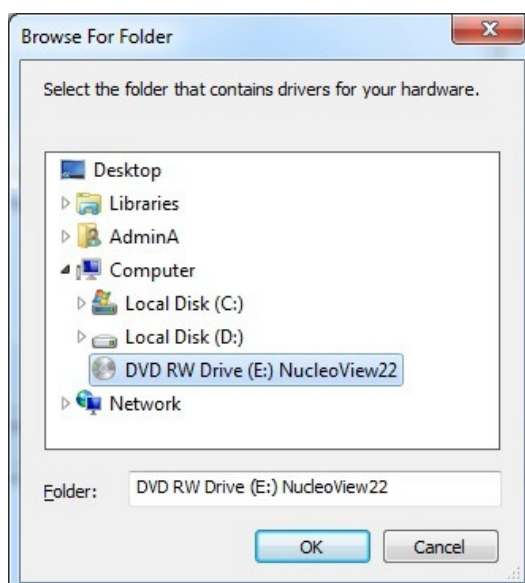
Browse For Folder

Select the folder that contains drivers for your hardware.

Desktop
Libraries
AdminA
Computer
Local Disk (C:)
Local Disk (D:)
DVD RW Drive (E:) NucleoView22
Network

Folder: DVD RW Drive (E:) NucleoView22

OK
Cancel